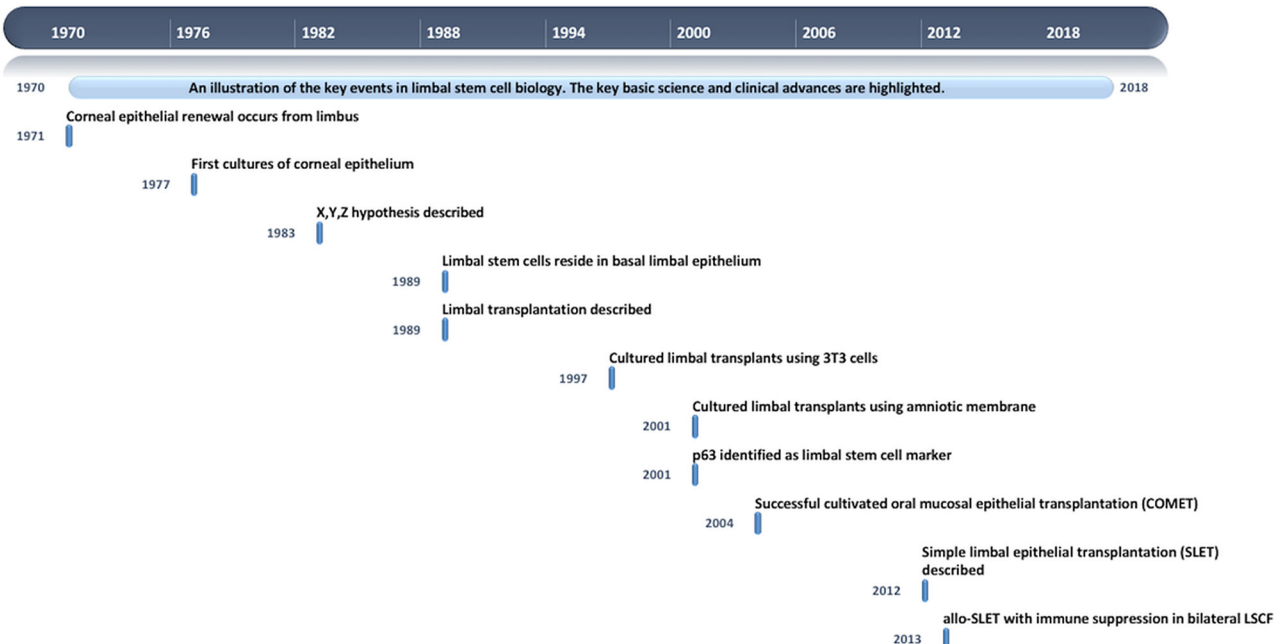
1970 1976 1982 1988 1994 2000 2006 2012 2018

1970 An illustration of the key events in limbal stem cell biology. The key basic science and clinical advances are highlighted. 2018

Corneal epithelial renewal occurs from limbus
1971

First cultures of corneal epithelium
1977

X,Y,Z hypothesis described
1983

Limbal stem cells reside in basal limbal epithelium
1989

Limbal transplantation described
1989

Cultured limbal transplants using 3T3 cells
1997

Cultured limbal transplants using amniotic membrane
2001

p63 identified as limbal stem cell marker
2001

Successful cultivated oral mucosal epithelial transplantation (COMET)
2004

Simple limbal epithelial transplantation (SLET) described
2012

allo-SLET with immune suppression in bilateral LSCF
2013